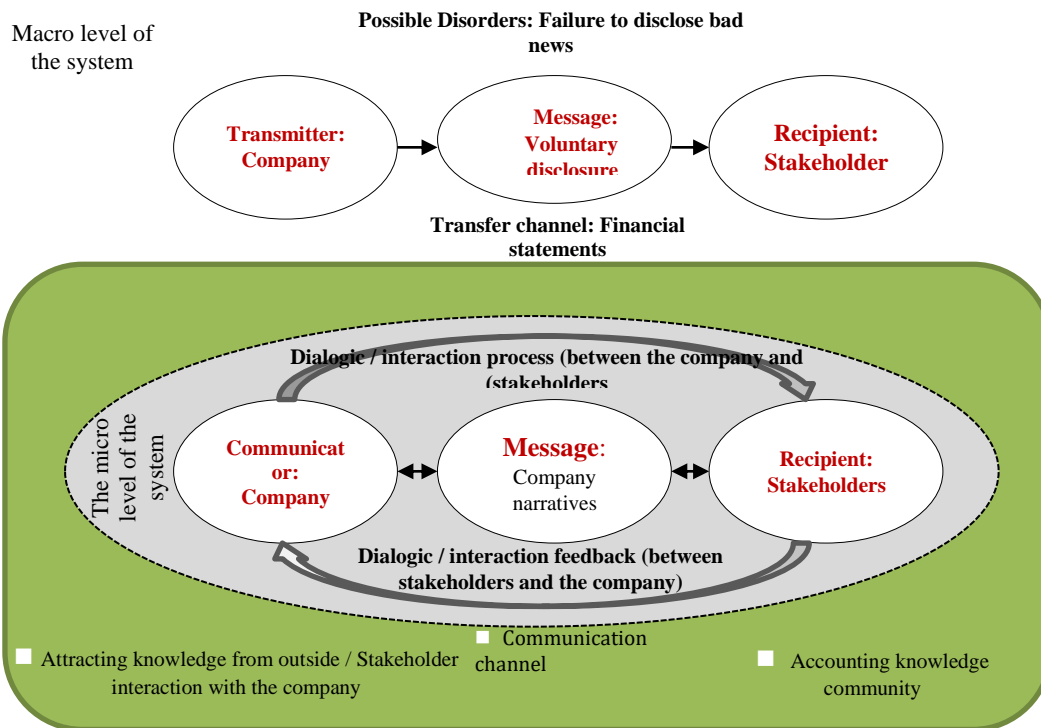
Macro level of the system

Possible Disorders: Failure to disclose bad news

Transmitter: Company

Message: Voluntary disclosure

Recipient: Stakeholder

Transfer channel: Financial statements

Dialogic / interaction process (between the company and (stakeholders

The micro level of the system

Communicat or: Company

Message: Company narratives

Recipient: Stakeholders

Dialogic / interaction feedback (between stakeholders and the company)

Attracting knowledge from outside / Stakeholder interaction with the company

Communication channel

Accounting knowledge community